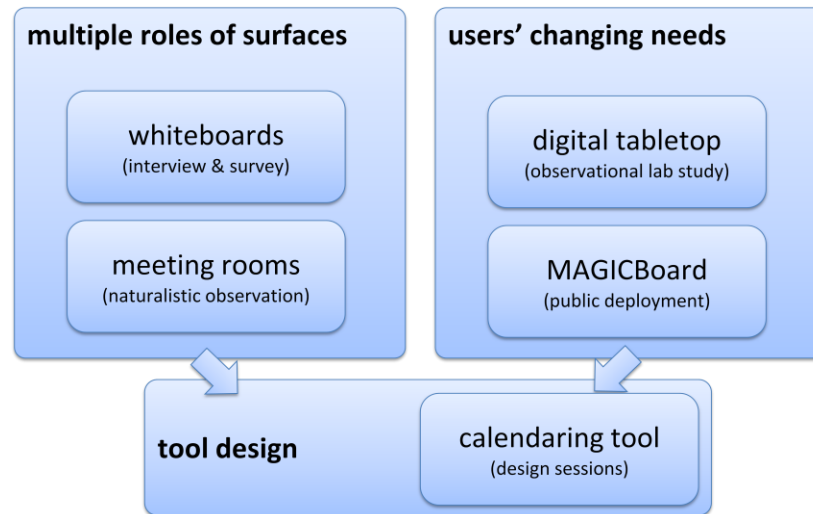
multiple roles of surfaces

whiteboards
(interview & survey)

meeting rooms
(naturalistic observation)

users' changing needs

digital tabletop
(observational lab study)

MAGICBoard
(public deployment)

tool design

calendaring tool
(design sessions)